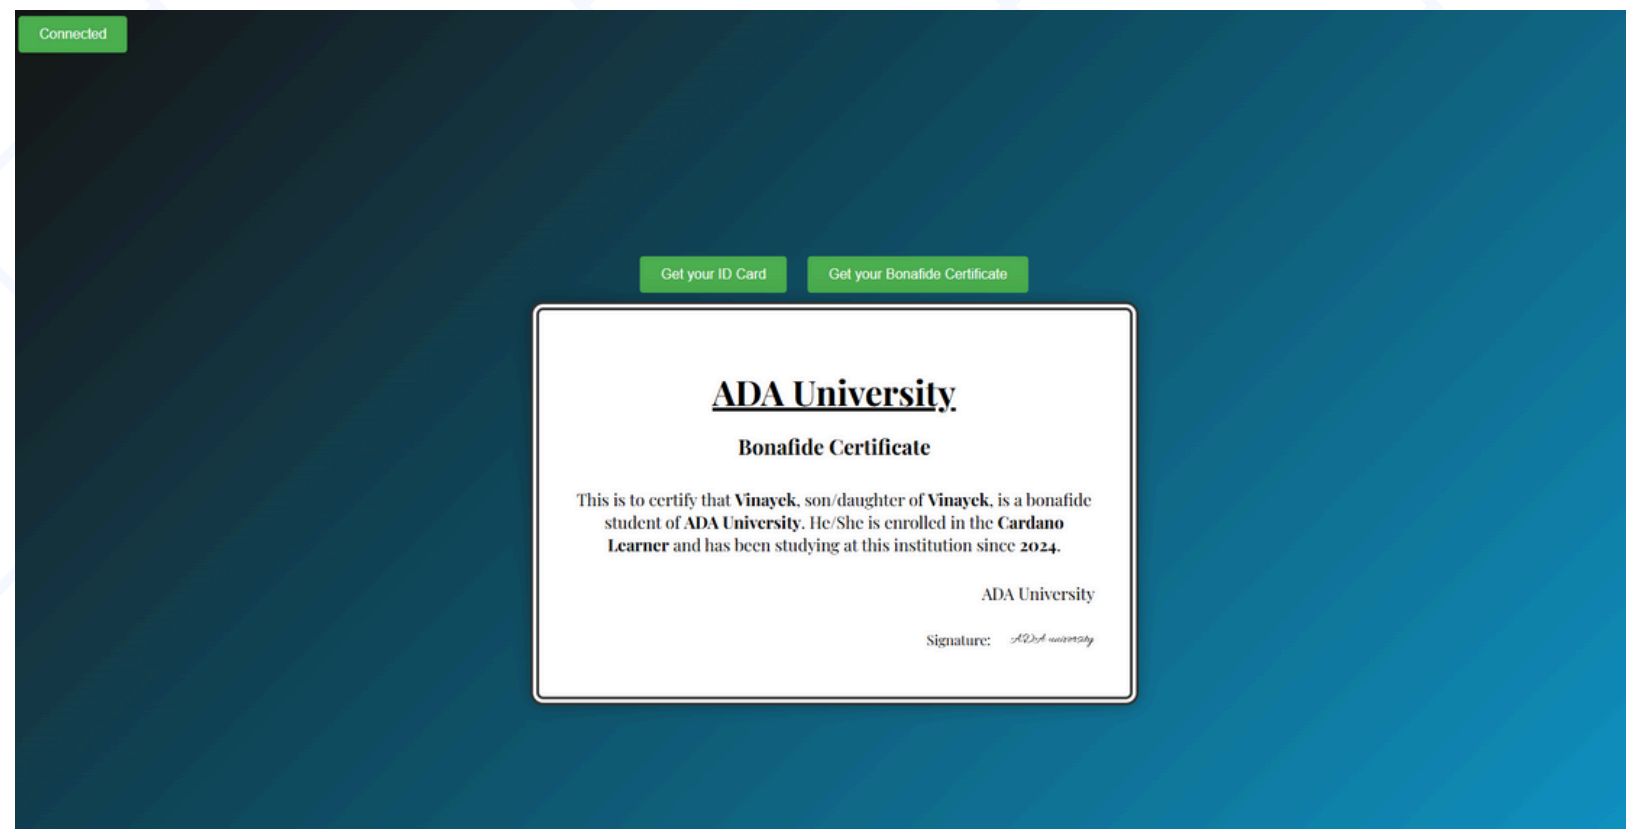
Connected

Get your ID Card

Get your Bonafide Certificate

ADA University

Bonafide Certificate

This is to certify that Vinayek, son/daughter of Vinayek, is a bonafide student of ADA University. He/She is enrolled in the Cardano Learner and has been studying at this institution since 2024.

ADA University

Signature: ADA university